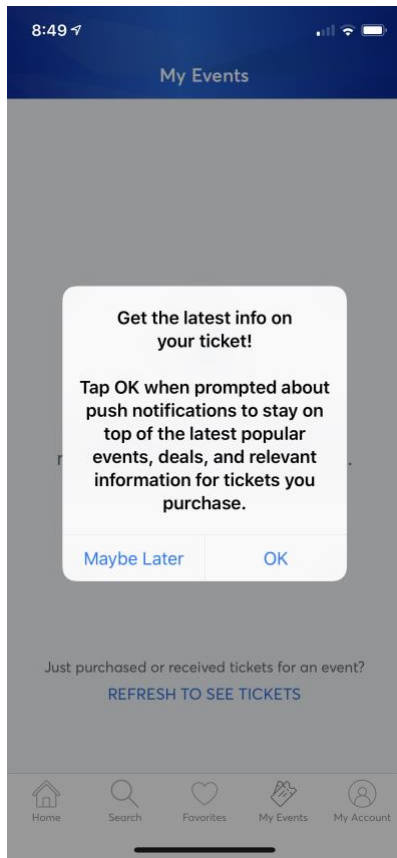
8:49

My Events

Get the latest info on your ticket!

Tap OK when prompted about push notifications to stay on top of the latest popular events, deals, and relevant information for tickets you purchase.

Maybe Later OK

Just purchased or received tickets for an event?
REFRESH TO SEE TICKETS

Home Search Favorites My Events My Account